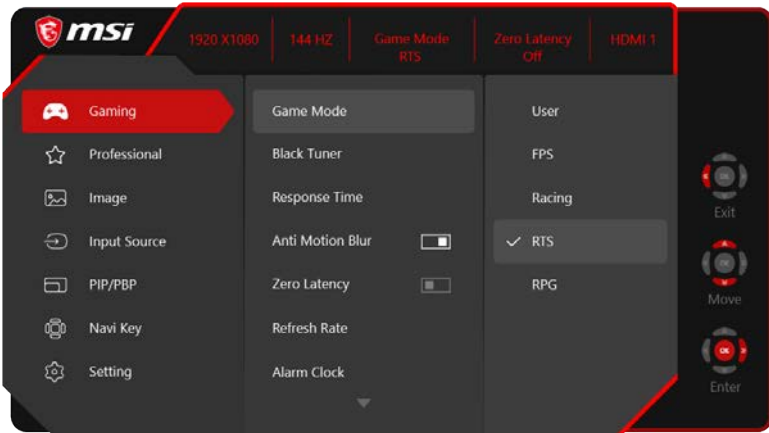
msi

1920 X1080 | 144 HZ | Game Mode RTS | Zero Latency Off | HDMI 1

Gaming
Professional
Image
Input Source
PIP/PBP
Navi Key
Setting

Game Mode
Black Tuner
Response Time
Anti Motion Blur
Zero Latency
Refresh Rate
Alarm Clock

User
FPS
Racing
RTS
RPG

OK
Exit
OK
Move
OK
Enter